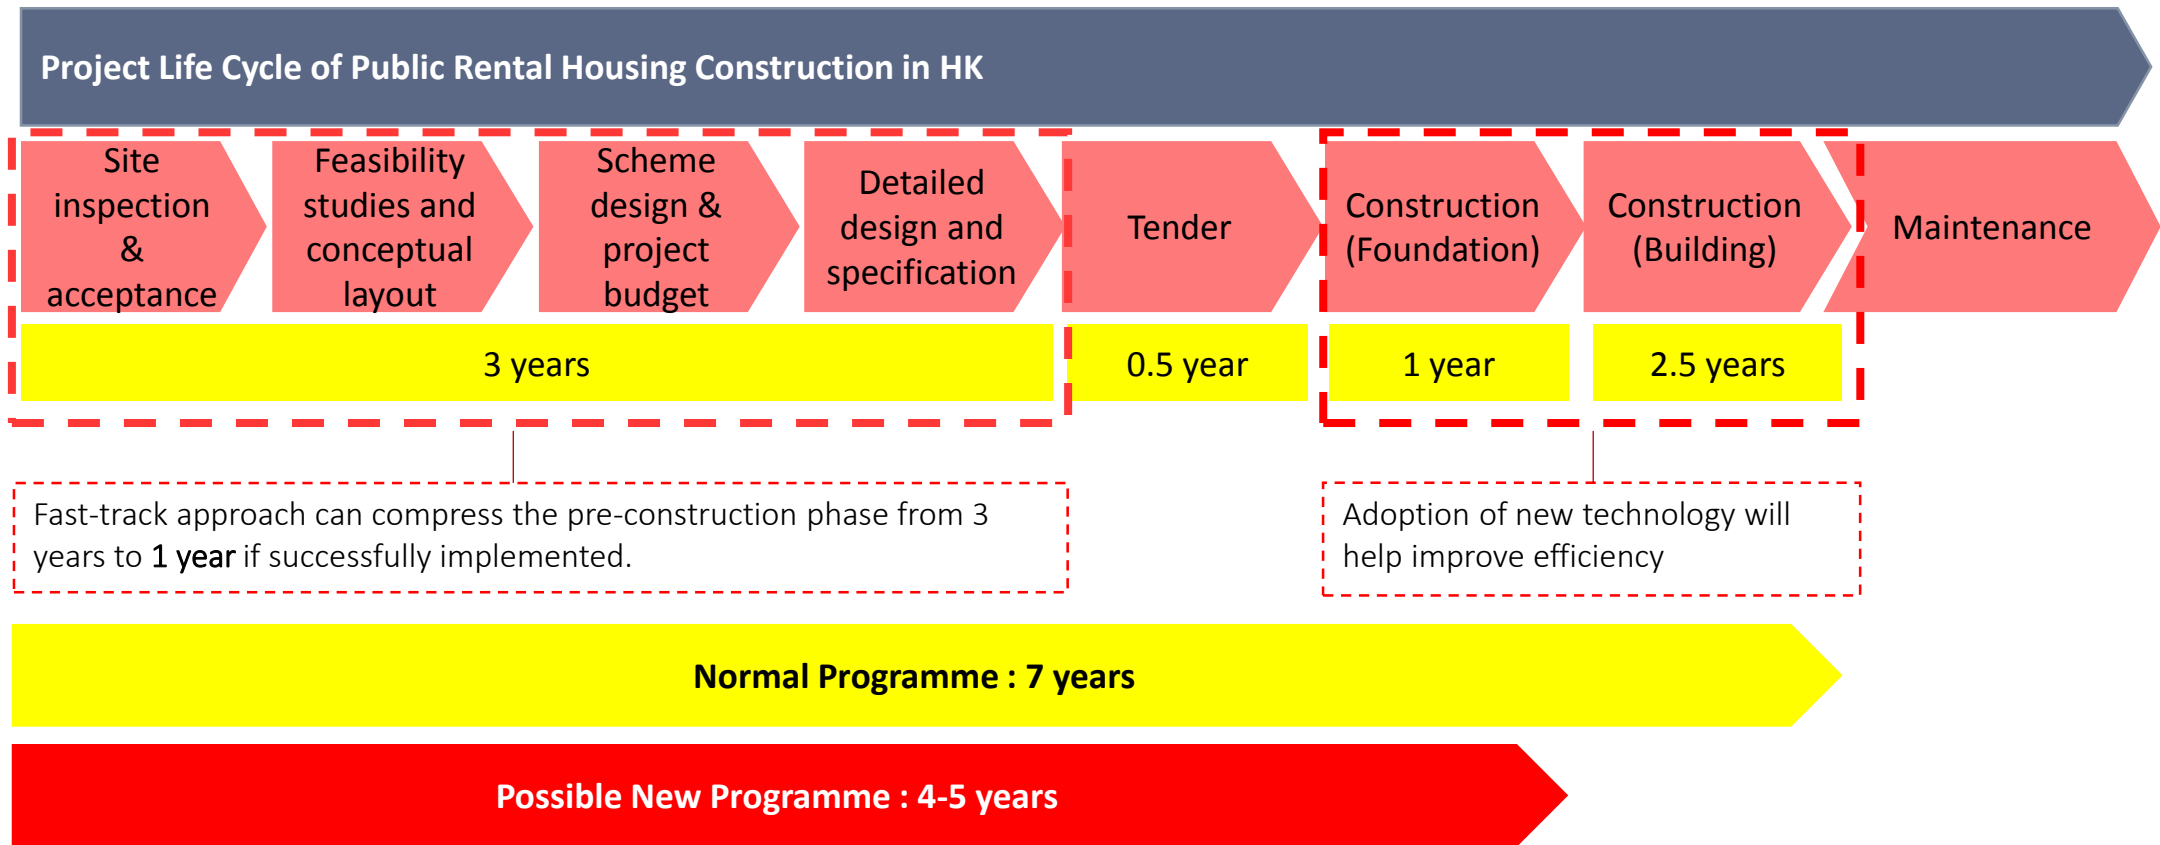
Project Life Cycle of Public Rental Housing Construction in HK

Site inspection & acceptance

Feasibility studies and conceptual layout

Scheme design & project budget

Detailed design and specification

Tender

Construction (Foundation)

Construction (Building)

Maintenance

3 years

0.5 year

1 year

2.5 years

Fast-track approach can compress the pre-construction phase from 3 years to 1 year if successfully implemented.

Adoption of new technology will help improve efficiency

Normal Programme : 7 years

Possible New Programme : 4-5 years